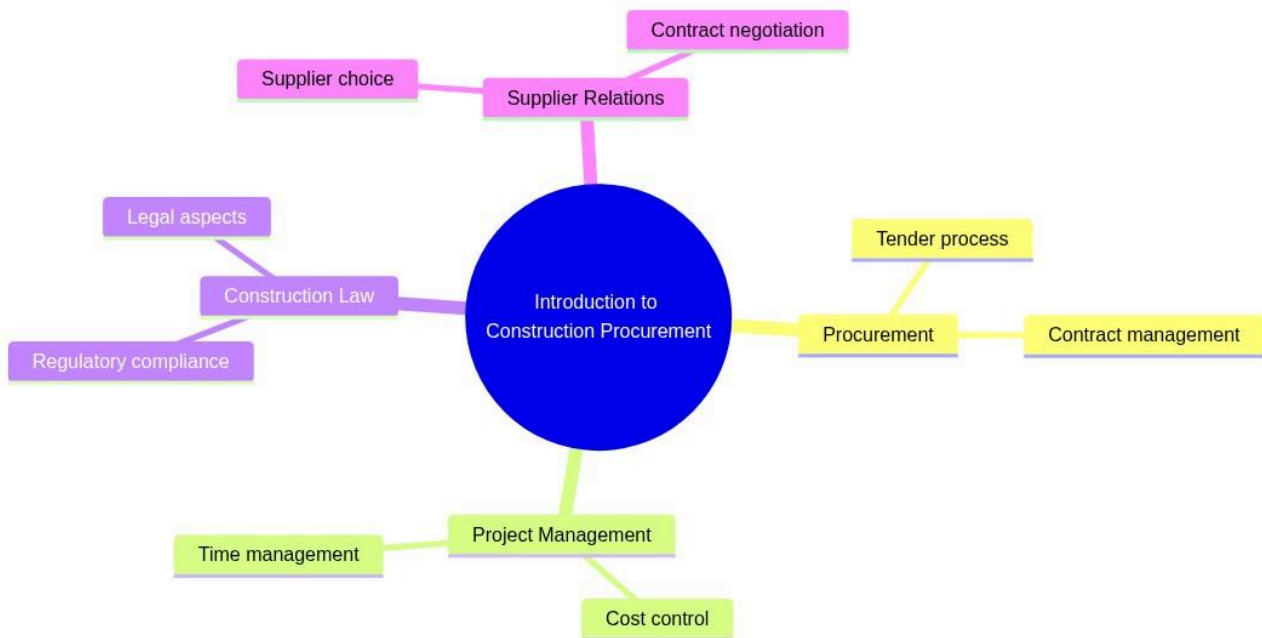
Contract negotiation

Supplier choice

Supplier Relations

Legal aspects

Construction Law

Regulatory compliance

Introduction to Construction Procurement

Tender process

Procurement

Contract management

Project Management

Time management

Cost control